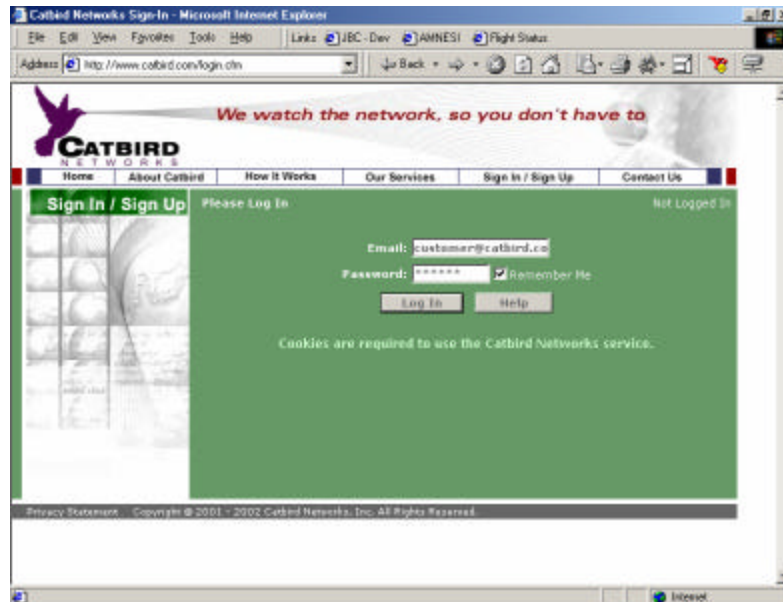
Catbird Networks Sign-In - Microsoft Internet Explorer

File Edit View Favorites Tools Help

Links JBC-Dev AMNESI Flight Status

Address http://www.catbird.com/login.cfm

Back

We watch the network, so you don't have to

CATBIRD
NETWORKS

Home | About Catbird | How It Works | Our Services | Sign In / Sign Up | Contact Us

Sign In / Sign Up

Please Log In

Not Logged In

Email: customer@catbird.co

Password: ****** Remember Me

Log In | Help

Cookies are required to use the Catbird Networks service.

Privacy Statement Copyright © 2001 - 2002 Catbird Networks, Inc. All Rights Reserved.

Internet